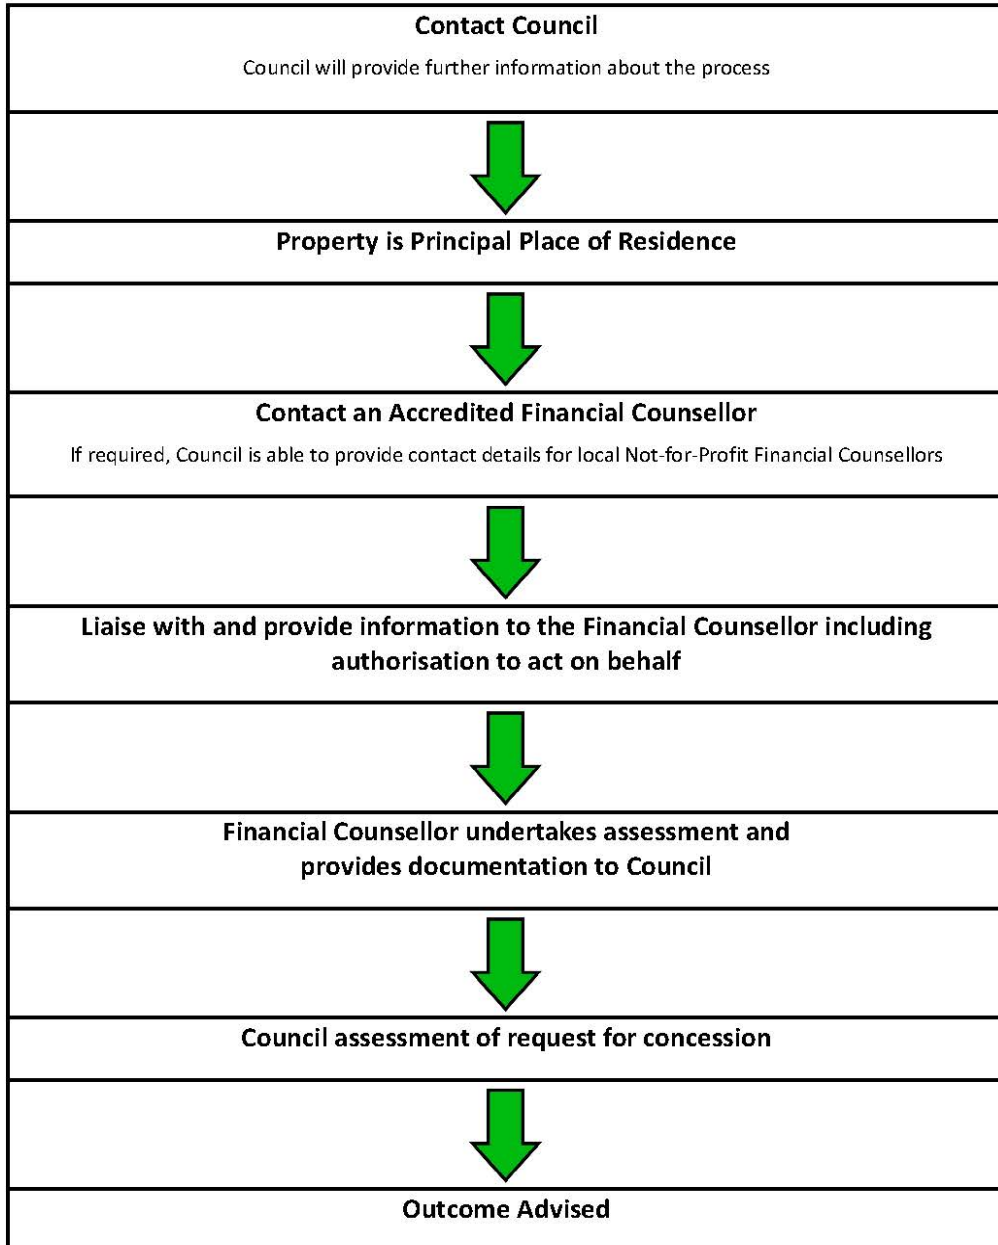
Contact Council

Council will provide further information about the process

Property is Principal Place of Residence

Contact an Accredited Financial Counsellor

If required, Council is able to provide contact details for local Not-for-Profit Financial Counsellors

Liaise with and provide information to the Financial Counsellor including authorisation to act on behalf

Financial Counsellor undertakes assessment and provides documentation to Council

Council assessment of request for concession

Outcome Advised